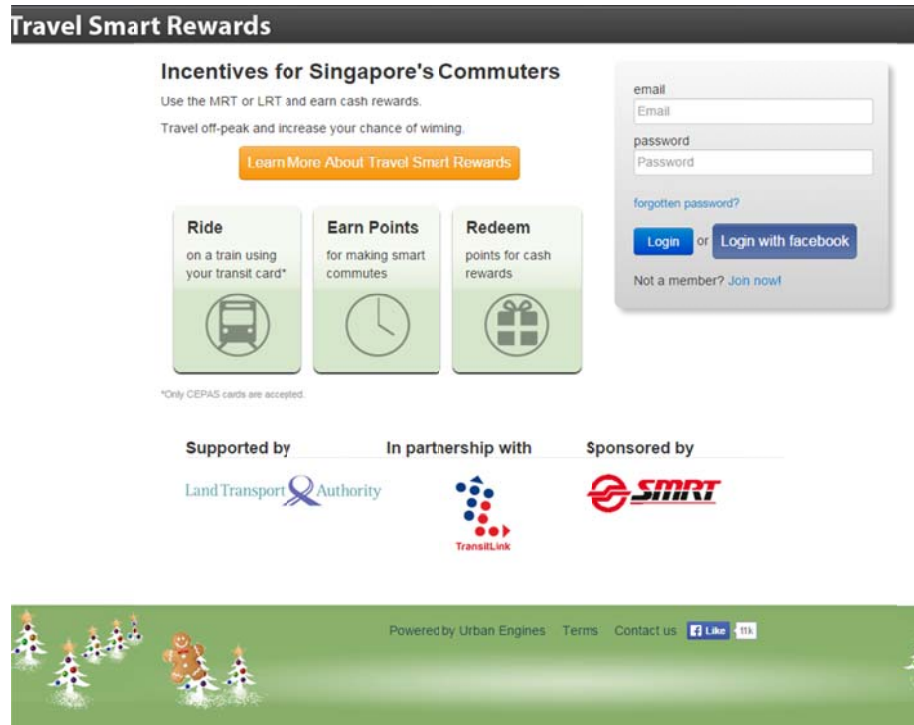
Travel Smart Rewards

Incentives for Singapore's Commuters

Use the MRT or LRT and earn cash rewards.

Travel off-peak and increase your chance of wiming.

Learn More About Travel Smart Rewards

Ride
on a train using your transit card*

Earn Points
for making smart commutes

Redeem
points for cash rewards

*Only CEPAS cards are accepted.

email
Email
password
Password
forgotten password?
Login or Login with facebook
Not a member? Jon now!

Supported by
Land Transport Authority

In partnership with
TransitLink

Sponsored by
SMRT

Powered by Urban Engines Terms Contact us Like 11k